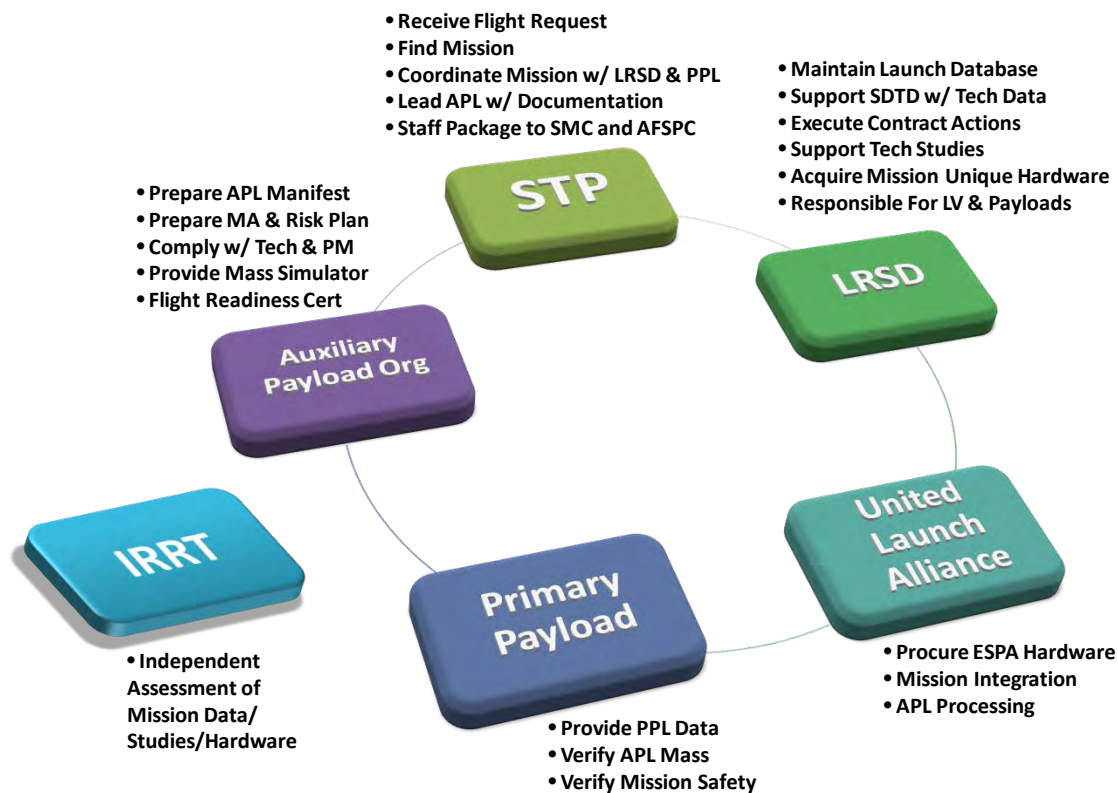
• Receive Flight Request
• Find Mission
• Coordinate Mission w/ LRSD & PPL
• Lead APL w/ Documentation
• Staff Package to SMC and AFSPC

STP

• Maintain Launch Database
• Support SDTD w/ Tech Data
• Execute Contract Actions
• Support Tech Studies
• Acquire Mission Unique Hardware
• Responsible For LV & Payloads

LRSD

• Prepare APL Manifest
• Prepare MA & Risk Plan
• Comply w/ Tech & PM
• Provide Mass Simulator
• Flight Readiness Cert

Auxiliary Payload Org

IRRT

• Independent Assessment of Mission Data/ Studies/Hardware

Primary Payload

• Provide PPL Data
• Verify APL Mass
• Verify Mission Safety

United Launch Alliance

• Procure ESPA Hardware
• Mission Integration
• APL Processing